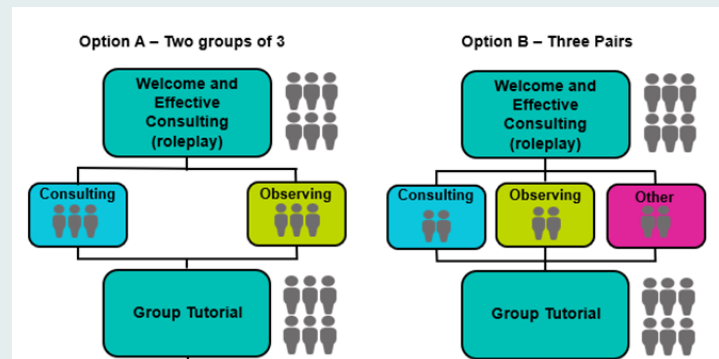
Option A – Two groups of 3

Welcome and Effective Consulting (roleplay)

Consulting

Observing

Group Tutorial

Option B – Three Pairs

Welcome and Effective Consulting (roleplay)

Consulting

Observing

Other

Group Tutorial